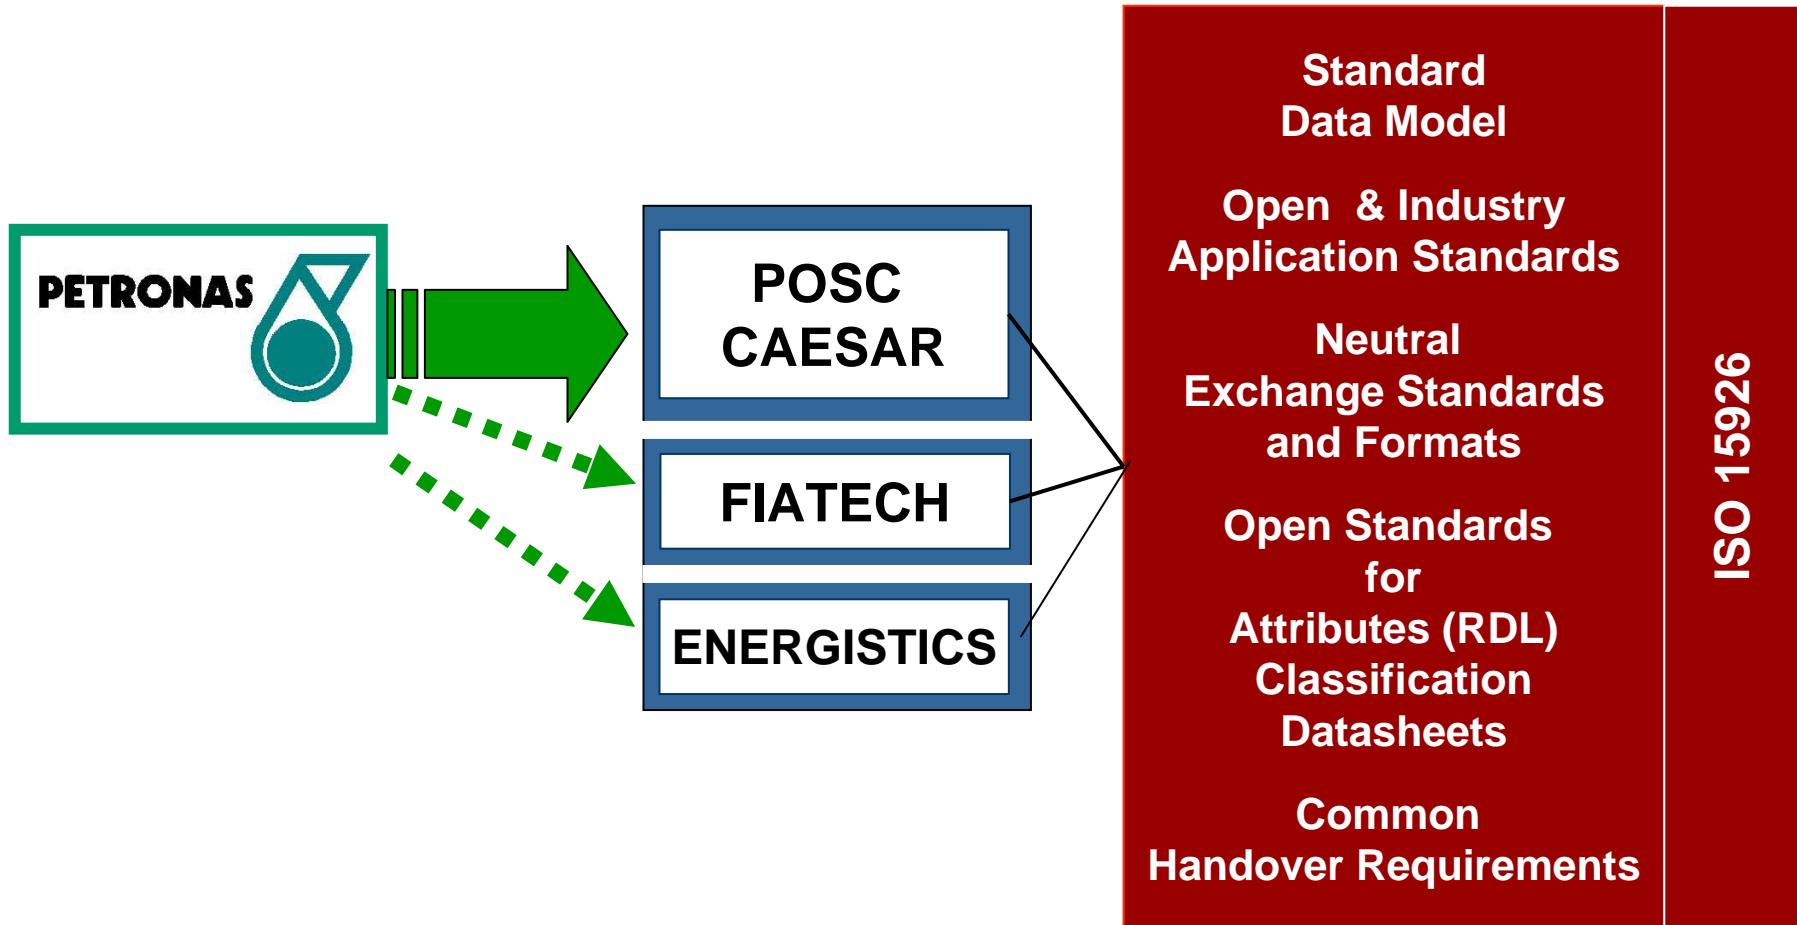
PETRONAS

POSC CAESAR

FIATECH

ENERGISTICS

Standard Data Model

Open & Industry Application Standards

Neutral Exchange Standards and Formats

Open Standards for Attributes (RDL) Classification Datasheets

Common Handover Requirements

ISO 15926